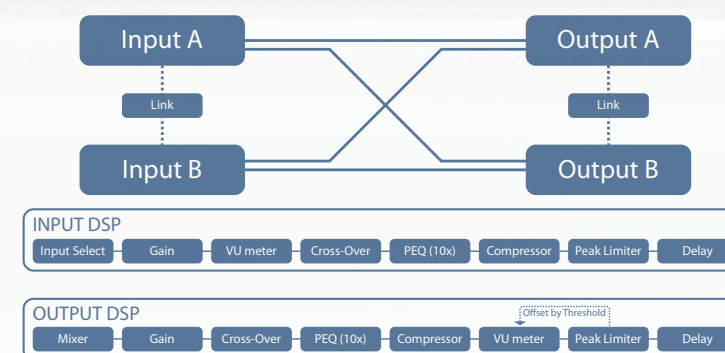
Input A

Output A

Link

Link

Input B

Output B

INPUT DSP

Input Select — Gain — VU meter — Cross-Over — PEQ (10x) — Compressor — Peak Limiter — Delay

OUTPUT DSP

Offset by Threshold

Mixer — Gain — Cross-Over — PEQ (10x) — Compressor — VU meter — Peak Limiter — Delay